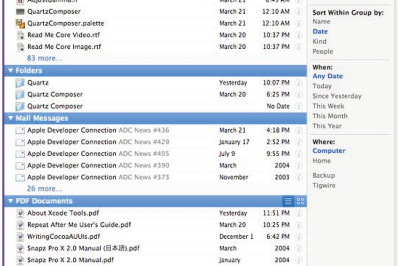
QuartzComposer | March 21 | 12:10 AM
QuartzComposer.palette | March 21 | 12:10 AM
Read Me Core Video.rtf | March 21 | 10:57 PM
Read Me Core Image.rtf | March 21 | 10:57 PM
83 more...

Folders
Quartz | Yesterday | 10:07 PM
Quartz Composer | March 20 | 6:25 PM
Quartz Composer | | No Date

Mail Messages
Apple Developer Connection ADC News #436 | March 21 | 4:18 PM
Apple Developer Connection ADC News #420 | January 17 | 2:52 PM
Apple Developer Connection ADC News #405 | July 9 | 9:55 PM
Apple Developer Connection ADC News #390 | March | 2004
Apple Developer Connection ADC News #373 | November | 2003
26 more...

PDF Documents
About Xcode Tools.pdf | Yesterday | 11:51 PM
Repeat After Me User's Guide.pdf | March 21 | 10:57 PM
WritingCocoaAUUIs.pdf | December 1 | 6:02 PM
Snapz Pro X 2.0 Manual (日本語).pdf | March | 2004
Snapz Pro X 2.0 Manual.pdf | March | 2004

Sort Within Group by:
Name
Date
Kind
People

When:
Any Date
Today
Since Yesterday
This Week
This Month
This Year

Where:
Computer
Home

Backup
Tigwire